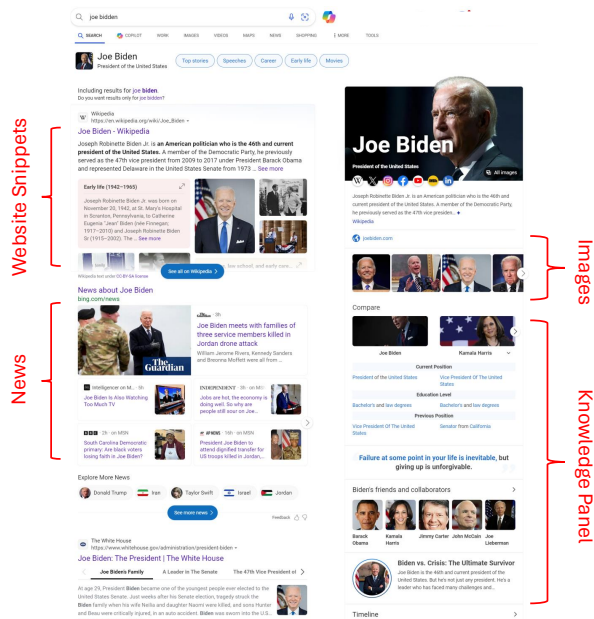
joe bidden

SEARCH COPILOT WORK IMAGES VIDEOS MAPS NEWS SHOPPING ⋮ MORE TOOLS

Joe Biden
President of the United States

Top stories Speeches Career Early life Movies

Including results for joe biden.
Do you want results only for joe bidden?

Website Snippets

Wikipedia
https://en.wikipedia.org/wiki/Joe_Biden

Joe Biden - Wikipedia

Joseph Robinette Biden Jr. is an American politician who is the 46th and current president of the United States. A member of the Democratic Party, he previously served as the 47th vice president from 2009 to 2017 under President Barack Obama and represented Delaware in the United States Senate from 1973 ... See more

Early life (1942–1965)

Joseph Robinette Biden Jr. was born on November 20, 1942, at St. Mary's Hospital in Scranton, Pennsylvania, to Catherine Eugenia "Jean" Biden (née Finnegan; 1917–2010) and Joseph Robinette Biden Sr. (1915–2002). The ... See more

Wikipedia text under CC-BY-SA license

See all on Wikipedia

News

News about Joe Biden
bing.com/news

The Guardian · 9h
Joe Biden meets with families of three service members killed in Jordan drone attack
William Jerome Rivers, Kennedy Sanders and Breonna Moffett were all from ...

Intelligencer on M... · 8h
Joe Biden Is Also Watching Too Much TV

INDEPENDENT · 2h · on MSN
Jobs are hot, the economy is doing well. So why are people still sour on Joe...

BBC · 2h · on MSN
South Carolina Democratic primary: Are black voters losing faith in Joe Biden?

AP NEWS · 16h · on MSN
President Joe Biden to attend dignified transfer for US troops killed in Jordan, ...

Explore More News
Donald Trump Iran Taylor Swift Israel Jordan

See more news

Feedback

The White House
https://www.whitehouse.gov/administration/president.biden

Joe Biden: The President | The White House

Joe Biden's Family A Leader in The Senate The 47th Vice President of

At age 29, President Biden became one of the youngest people ever elected to the United States Senate. Just weeks after his Senate election, tragedy struck the Biden family when his wife Neilia and daughter Naomi were killed, and sons Hunter and Beau were critically injured, in an auto accident. Biden was sworn into the U.S.

Joe Biden
President of the United States
All images

Joseph Robinette Biden Jr. is an American politician who is the 46th and current president of the United States. A member of the Democratic Party, he previously served as the 47th vice president...
Wikipedia

joebiden.com

Images

Compare

Knowledge Panel

Joe Biden | Kamala Harris

Current Position
President of the United States | Vice President Of The United States

Education Level
Bachelor's and law degrees | Bachelor's and law degrees

Previous Position
Vice President Of The United States | Senator from California

Failure at some point in your life is inevitable, but giving up is unforgivable.

Biden's friends and collaborators
Barack Obama | Kamala Harris | Jimmy Carter | John McCain | Joe Lieberman

Biden vs. Crisis: The Ultimate Survivor
Joe Biden is the 46th and current president of the United States. But he's not just any president. He's a leader who has faced many challenges and...

Timeline